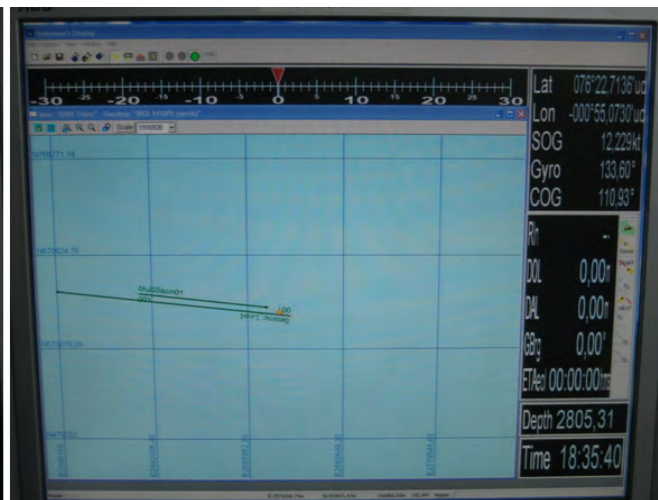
Helmsman's Display

-30 -25 -20 -15 -10 -5 0 5 10 15 20 25 30

Scale

N8977 1.16

N87 024.75

N87 878.26

MultiSound
100

Lat 076°22,7136'ud
Lon -000°55,0730'ud
SOG 12,229kt
Gyro 133,60°
COG 110,93°

Rn
DOL 0,00m
DAL 0,00m
GBrg 0,00°
ETAeol 00:00:00ms

Depth 2805,31

Time 18:35:40